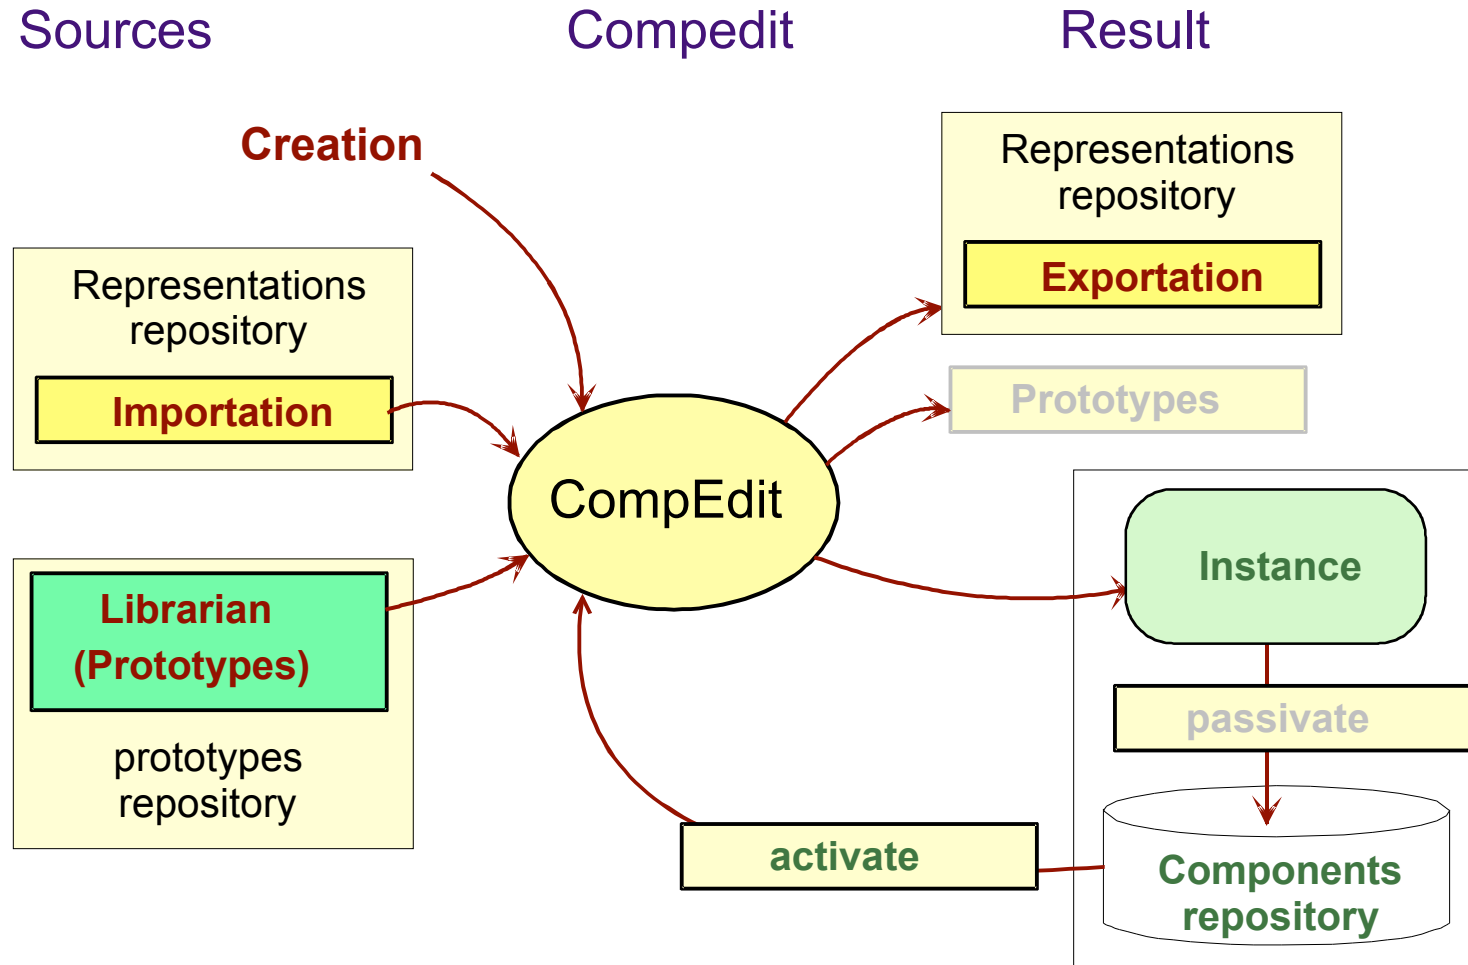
Sources

Compedit

Result

Creation

Representations repository

Importation

Librarian (Prototypes)

prototypes repository

CompEdit

Representations repository

Exportation

Prototypes

Instance

passivate

Components repository

activate